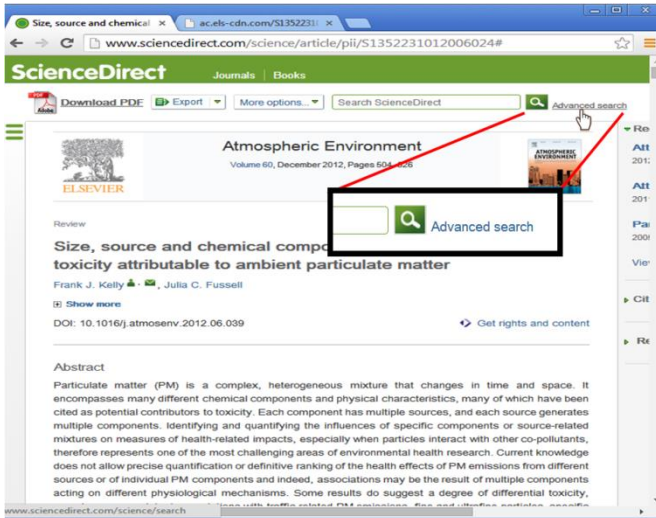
Size, source and chemical ×
ac.els-cdn.com/S1352231 ×

www.sciencedirect.com/science/article/pii/S1352231012006024#

ScienceDirect Journals | Books

Download PDF Export More options... Search ScienceDirect Advanced search

Atmospheric Environment
Volume 60, December 2012, Pages 504–526

ELSEVIER

ATMOSPHERIC ENVIRONMENT

Advanced search

Review

Size, source and chemical compo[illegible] toxicity attributable to ambient particulate matter

Frank J. Kelly, Julia C. Fussell

Show more

DOI: 10.1016/j.atmosenv.2012.06.039

Get rights and content

Abstract

Particulate matter (PM) is a complex, heterogeneous mixture that changes in time and space. It encompasses many different chemical components and physical characteristics, many of which have been cited as potential contributors to toxicity. Each component has multiple sources, and each source generates multiple components. Identifying and quantifying the influences of specific components or source-related mixtures on measures of health-related impacts, especially when particles interact with other co-pollutants, therefore represents one of the most challenging areas of environmental health research. Current knowledge does not allow precise quantification or definitive ranking of the health effects of PM emissions from different sources or of individual PM components and indeed, associations may be the result of multiple components acting on different physiological mechanisms. Some results do suggest a degree of differential toxicity, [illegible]

Re
Alt
201
Alt
201
Pa
200
Vie
Cit
Re

www.sciencedirect.com/science/search